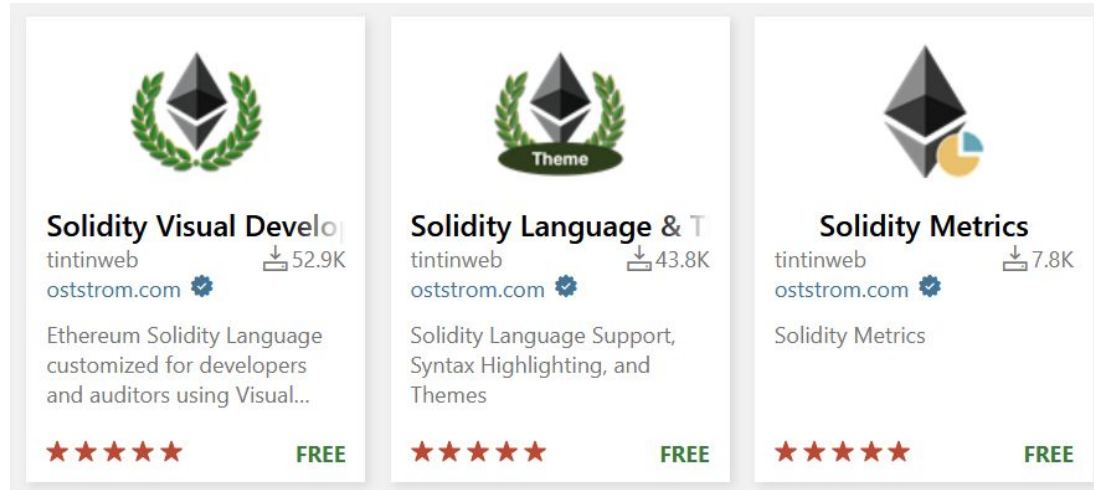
Solidity Visual Develo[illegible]
tintinweb
52.9K
oststrom.com
Ethereum Solidity Language customized for developers and auditors using Visual...
FREE

Theme
Solidity Language & T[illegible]
tintinweb
43.8K
oststrom.com
Solidity Language Support, Syntax Highlighting, and Themes
FREE

Solidity Metrics
tintinweb
7.8K
oststrom.com
Solidity Metrics
FREE